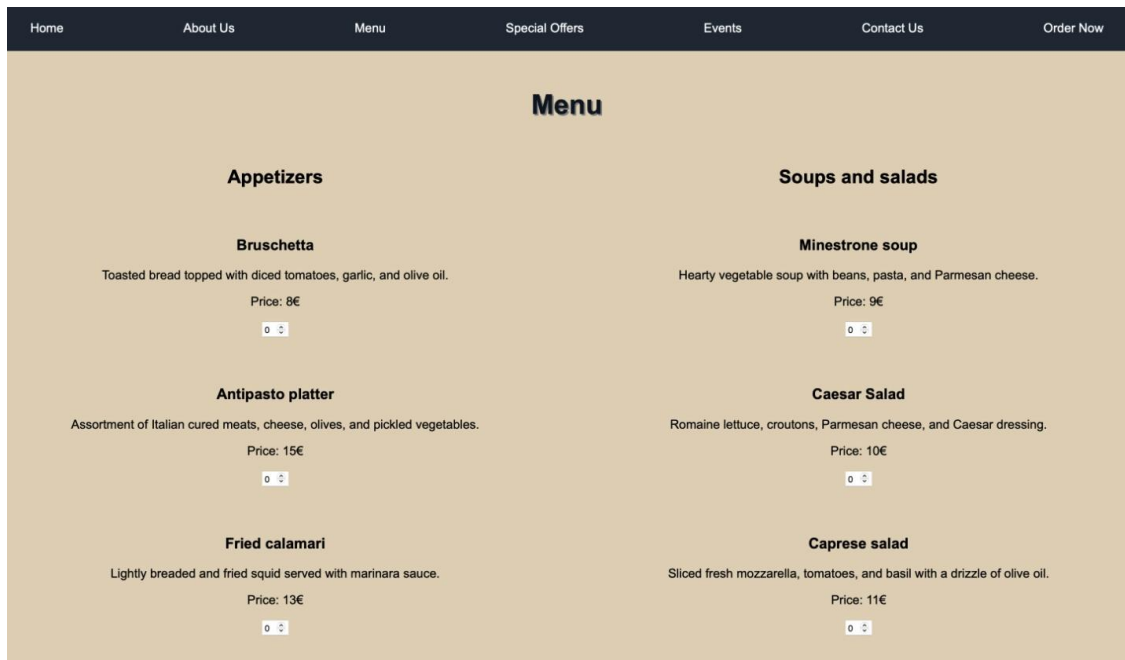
Home About Us Menu Special Offers Events Contact Us Order Now

Menu

Appetizers

Bruschetta

Toasted bread topped with diced tomatoes, garlic, and olive oil.

Price: 8€

0

Antipasto platter

Assortment of Italian cured meats, cheese, olives, and pickled vegetables.

Price: 15€

0

Fried calamari

Lightly breaded and fried squid served with marinara sauce.

Price: 13€

0

Soups and salads

Minestrone soup

Hearty vegetable soup with beans, pasta, and Parmesan cheese.

Price: 9€

0

Caesar Salad

Romaine lettuce, croutons, Parmesan cheese, and Caesar dressing.

Price: 10€

0

Caprese salad

Sliced fresh mozzarella, tomatoes, and basil with a drizzle of olive oil.

Price: 11€

0